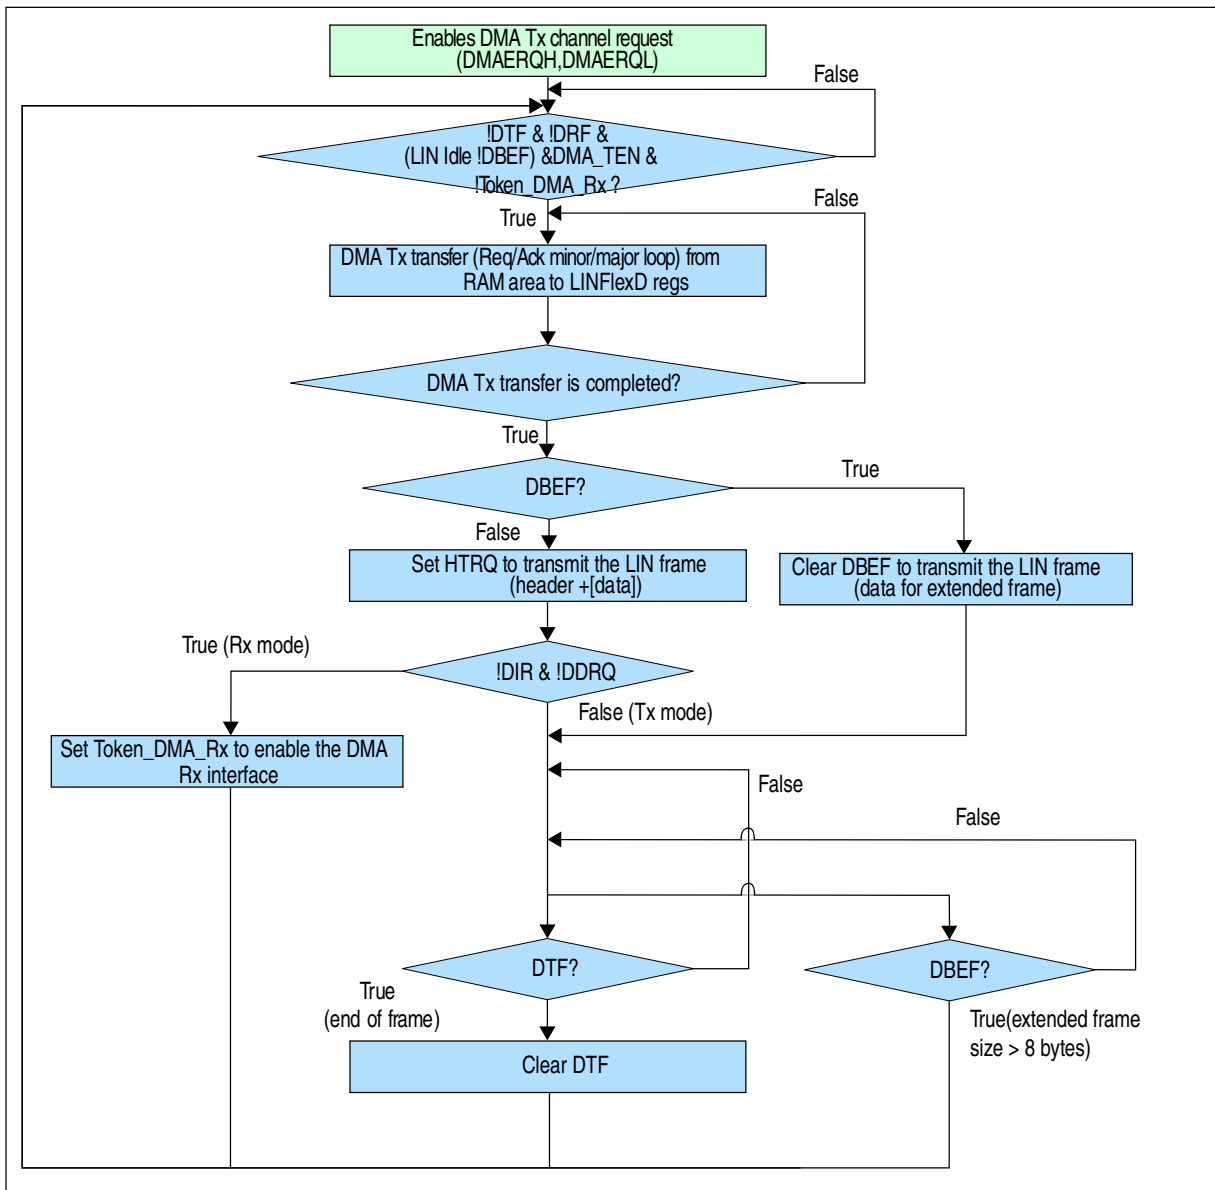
Enables DMA Tx channel request (DMAERQH,DMAERQL)

False

!DTF & !DRF & (LIN Idle !DBEF) &DMA_TEN & !Token_DMA_Rx ?

True

False

DMA Tx transfer (Req/Ack minor/major loop) from RAM area to LINFlexD regs

DMA Tx transfer is completed?

True

DBEF?

True

False

Set HTRQ to transmit the LIN frame (header +[data])

Clear DBEF to transmit the LIN frame (data for extended frame)

True (Rx mode)

!DIR & !DDRQ

False (Tx mode)

Set Token_DMA_Rx to enable the DMA Rx interface

False

False

DTF?

DBEF?

True (end of frame)

True(extended frame size > 8 bytes)

Clear DTF